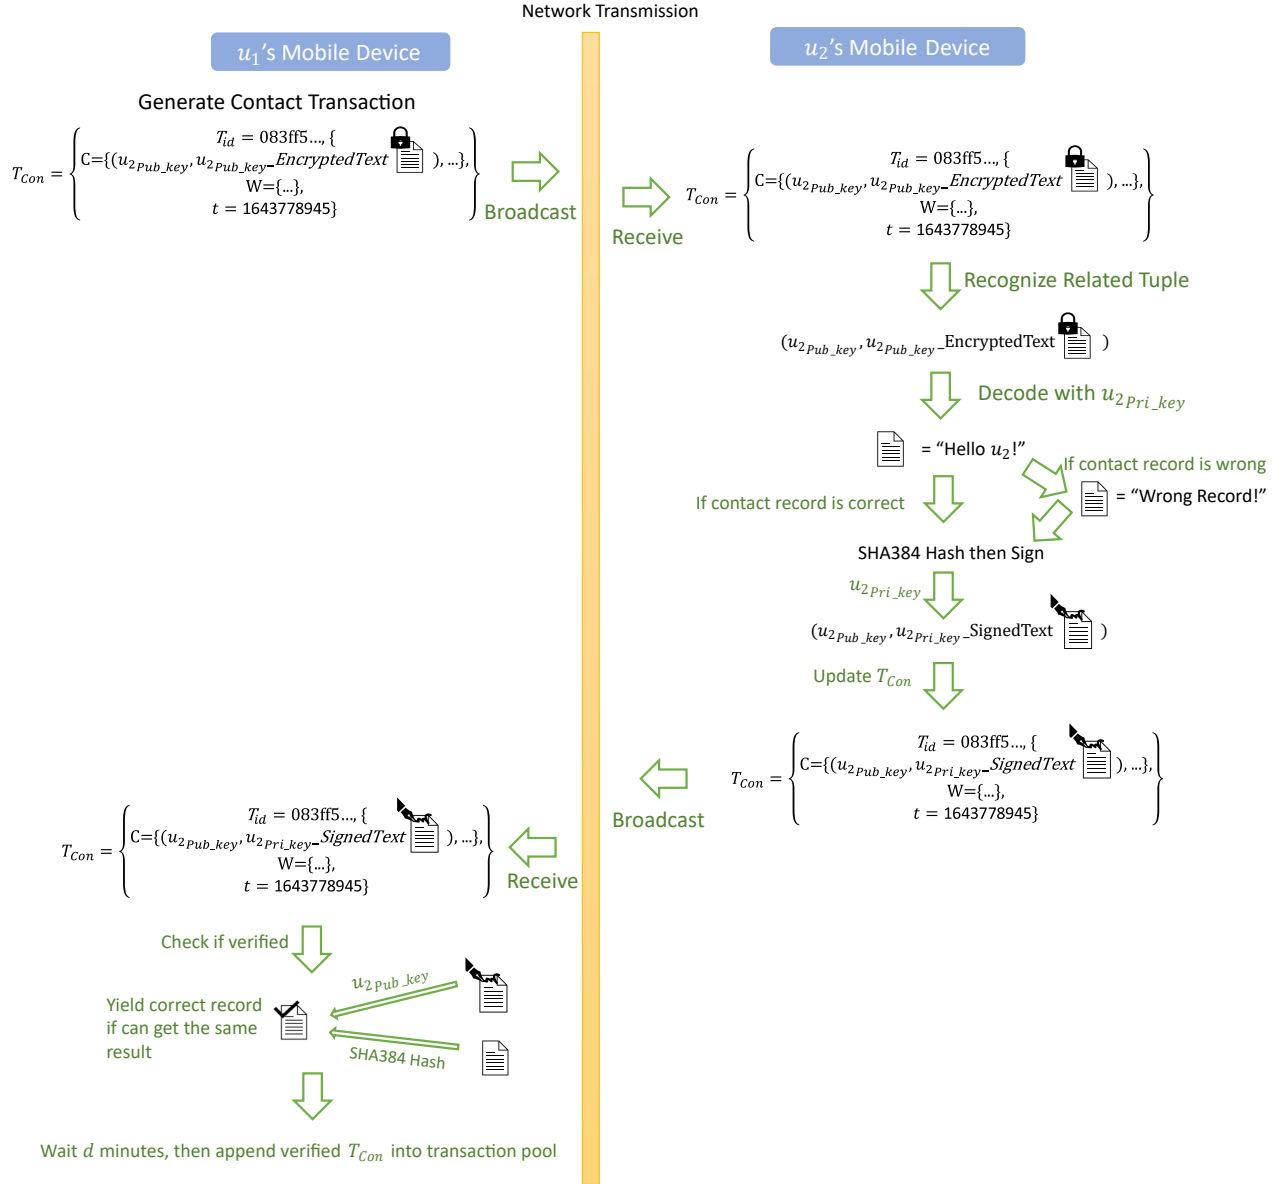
Network Transmission

$u_1$'s Mobile Device

Generate Contact Transaction

$T_{Con} = \{ T_{id} = 083ff5..., \{ C=\{(u_{2_{Pub\_key}}, u_{2_{Pub\_key}}\_EncryptedText$ ), ...\}, W=\{...\}, $t = 1643778945\}$

Broadcast

$u_2$'s Mobile Device

Receive

$T_{Con} = \{ T_{id} = 083ff5..., \{ C=\{(u_{2_{Pub\_key}}, u_{2_{Pub\_key}}\_EncryptedText$ ), ...\}, W=\{...\}, $t = 1643778945\}$

Recognize Related Tuple

$(u_{2_{Pub\_key}}, u_{2_{Pub\_key}}\_$EncryptedText )

Decode with $u_{2_{Pri\_key}}$

= “Hello $u_2$!”

If contact record is wrong

= “Wrong Record!”

If contact record is correct

SHA384 Hash then Sign

$u_{2_{Pri\_key}}$

$(u_{2_{Pub\_key}}, u_{2_{Pri\_key}}\_$SignedText )

Update $T_{Con}$

$T_{Con} = \{ T_{id} = 083ff5..., \{ C=\{(u_{2_{Pub\_key}}, u_{2_{Pri\_key}}\_SignedText$ ), ...\}, W=\{...\}, $t = 1643778945\}$

Broadcast

$T_{Con} = \{ T_{id} = 083ff5..., \{ C=\{(u_{2_{Pub\_key}}, u_{2_{Pri\_key}}\_SignedText$ ), ...\}, W=\{...\}, $t = 1643778945\}$

Receive

Check if verified

$u_{2_{Pub\_key}}$

Yield correct record if can get the same result

SHA384 Hash

Wait $d$ minutes, then append verified $T_{Con}$ into transaction pool